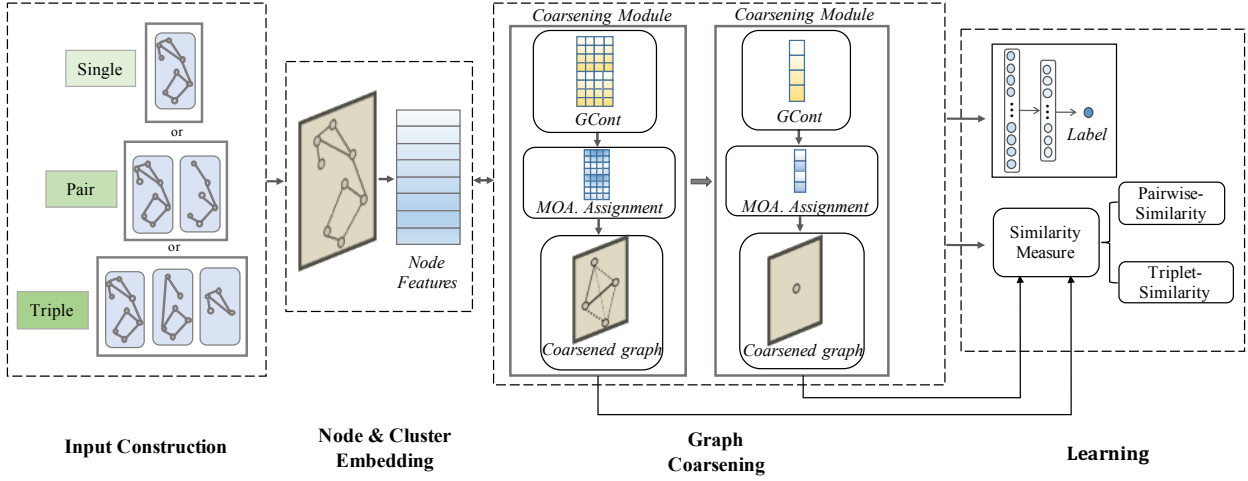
Single

or

Pair

or

Triple

Node Features

Coarsening Module

GCont

MOA. Assignment

Coarsened graph

Coarsening Module

GCont

MOA. Assignment

Coarsened graph

Label

Similarity Measure

Pairwise-Similarity

Triplet-Similarity

Input Construction

Node & Cluster Embedding

Graph Coarsening

Learning